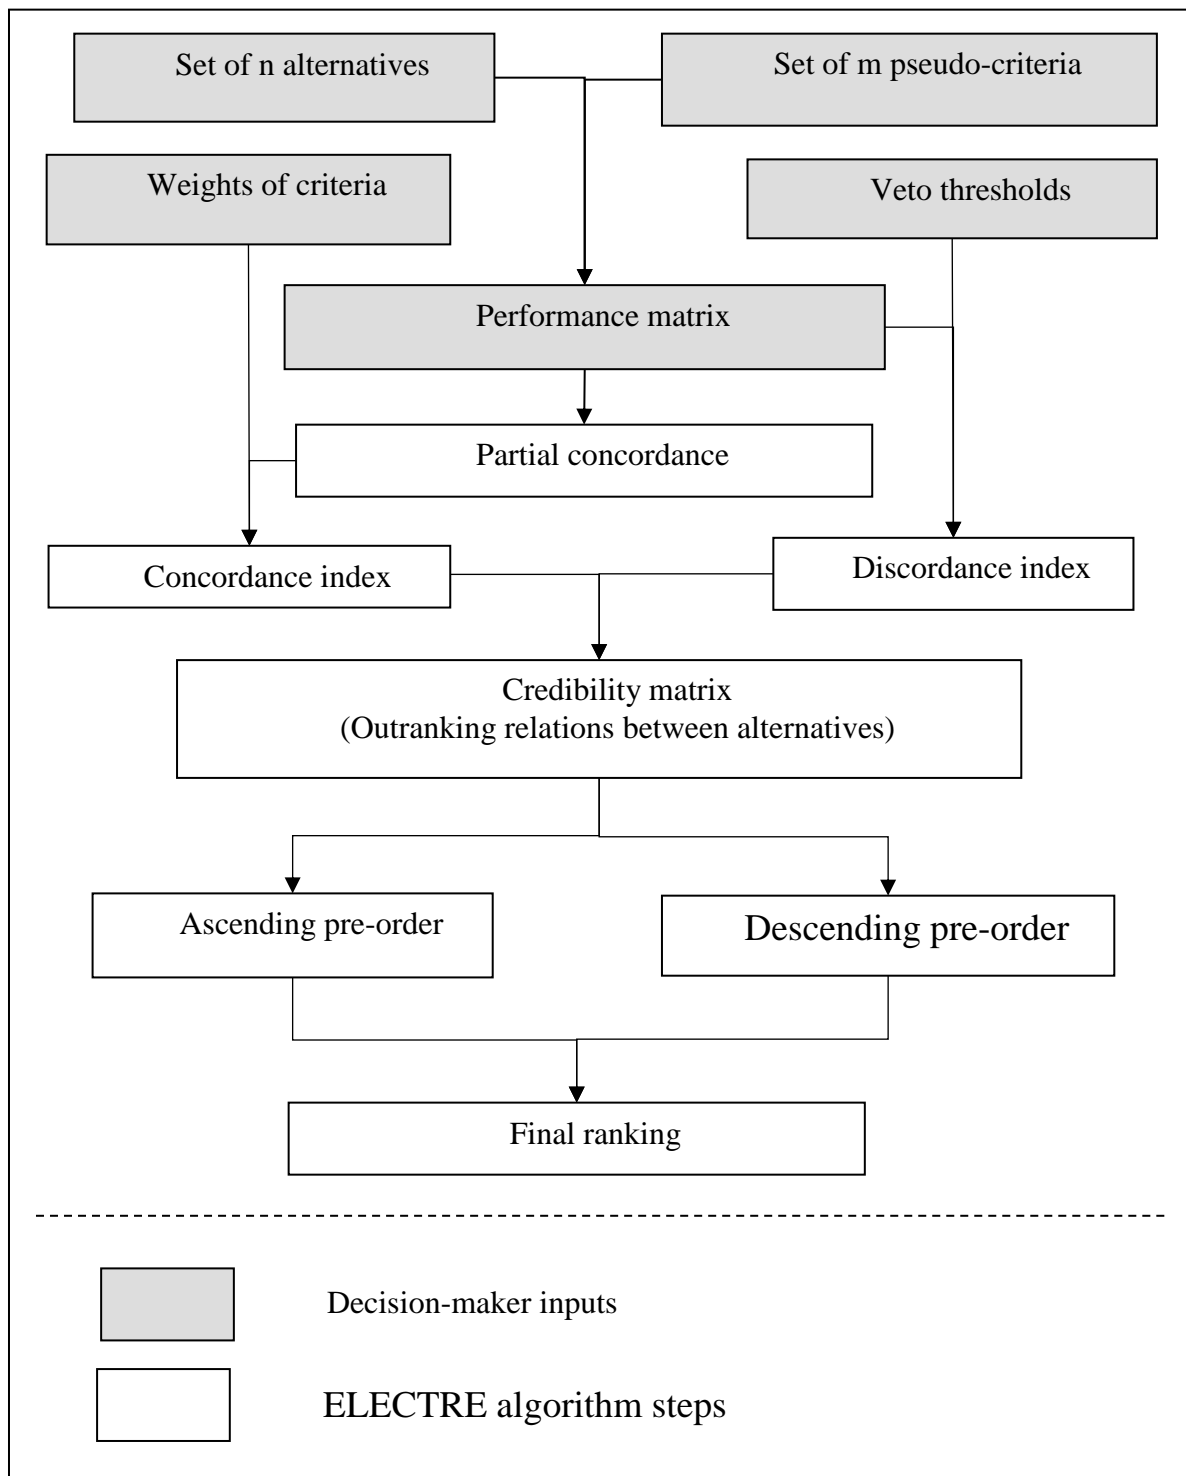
Set of n alternatives

Set of m pseudo-criteria

Weights of criteria

Veto thresholds

Performance matrix

Partial concordance

Concordance index

Discordance index

Credibility matrix
(Outranking relations between alternatives)

Ascending pre-order

Descending pre-order

Final ranking

Decision-maker inputs

ELECTRE algorithm steps